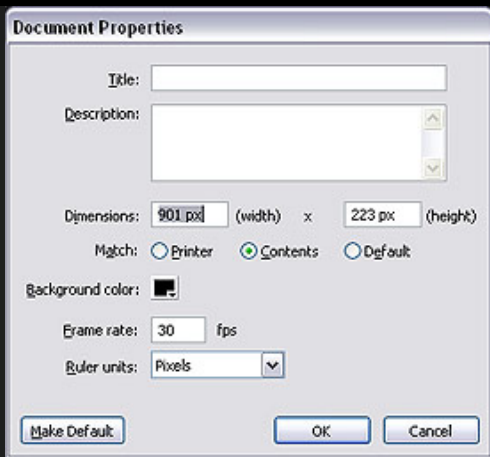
Document Properties

Title:

Description:

Dimensions: 901 px (width) x 223 px (height)

Match: Printer Contents Default

Background color:

Frame rate: 30 fps

Ruler units: Pixels

Make Default

OK

Cancel